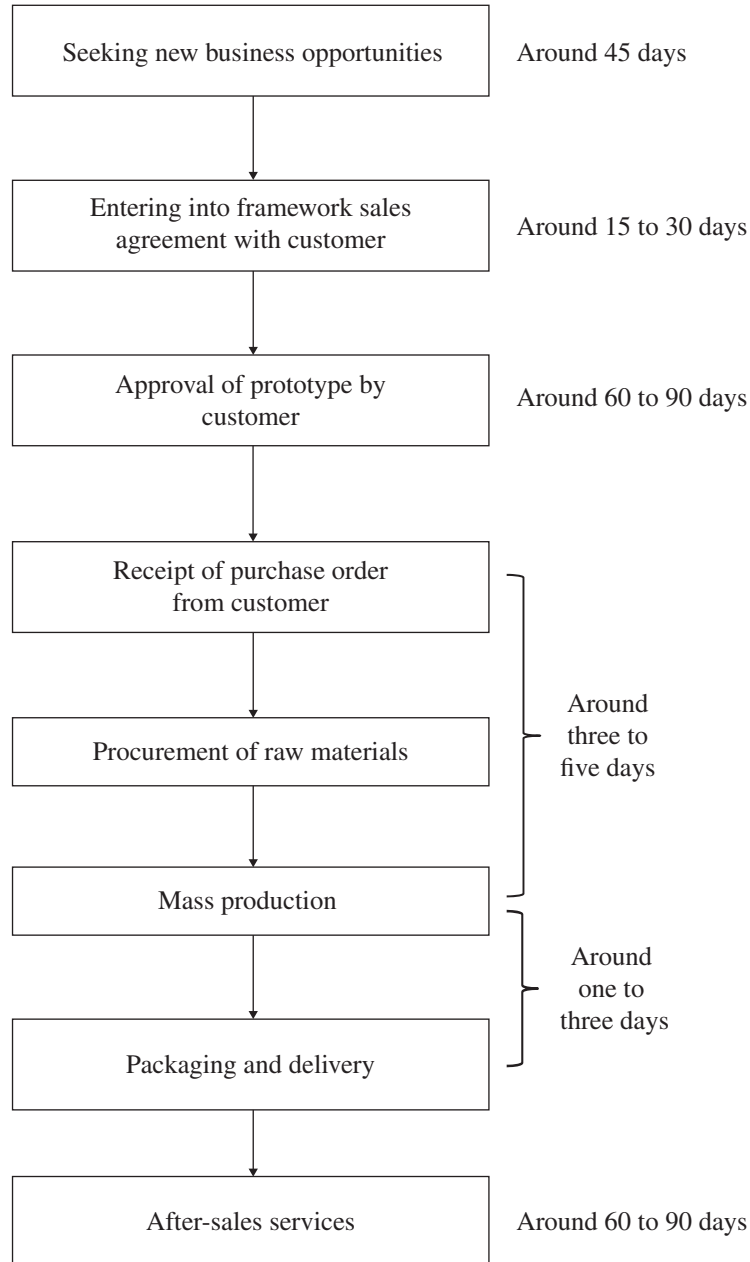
Seeking new business opportunities

Around 45 days

Entering into framework sales agreement with customer

Around 15 to 30 days

Approval of prototype by customer

Around 60 to 90 days

Receipt of purchase order from customer

Procurement of raw materials

Around three to five days

Mass production

Around one to three days

Packaging and delivery

After-sales services

Around 60 to 90 days